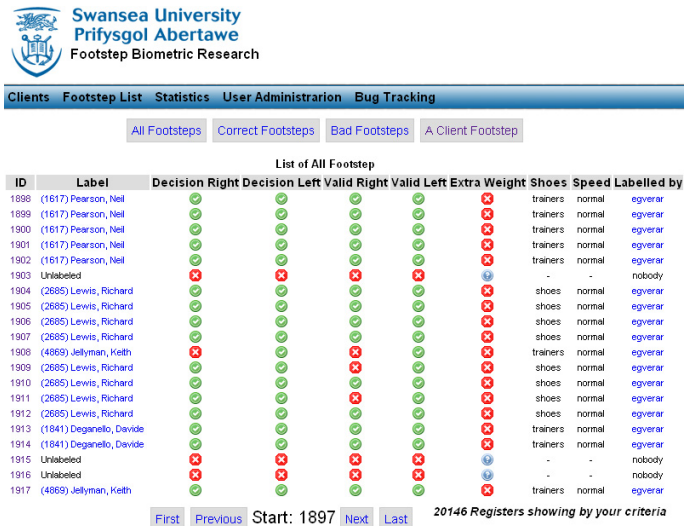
Swansea University
Prifysgol Abertawe
Footstep Biometric Research

Clients Footstep List Statistics User Administrarion Bug Tracking

All Footsteps Correct Footsteps Bad Footsteps A Client Footstep

List of All Footstep

| ID | Label | Decision Right | Decision Left | Valid Right | Valid Left | Extra Weight | Shoes | Speed | Labelled by |
|---|---|---|---|---|---|---|---|---|---|
| 1898 | (1617) Pearson, Neil | | | | | | trainers | normal | egverar |
| 1899 | (1617) Pearson, Neil | | | | | | trainers | normal | egverar |
| 1900 | (1617) Pearson, Neil | | | | | | trainers | normal | egverar |
| 1901 | (1617) Pearson, Neil | | | | | | trainers | normal | egverar |
| 1902 | (1617) Pearson, Neil | | | | | | trainers | normal | egverar |
| 1903 | Unlabeled | | | | | | - | - | nobody |
| 1904 | (2685) Lewis, Richard | | | | | | shoes | normal | egverar |
| 1905 | (2685) Lewis, Richard | | | | | | shoes | normal | egverar |
| 1906 | (2685) Lewis, Richard | | | | | | shoes | normal | egverar |
| 1907 | (2685) Lewis, Richard | | | | | | shoes | normal | egverar |
| 1908 | (4869) Jellyman, Keith | | | | | | trainers | normal | egverar |
| 1909 | (2685) Lewis, Richard | | | | | | shoes | normal | egverar |
| 1910 | (2685) Lewis, Richard | | | | | | shoes | normal | egverar |
| 1911 | (2685) Lewis, Richard | | | | | | shoes | normal | egverar |
| 1912 | (2685) Lewis, Richard | | | | | | shoes | normal | egverar |
| 1913 | (1841) Deganello, Davide | | | | | | trainers | normal | egverar |
| 1914 | (1841) Deganello, Davide | | | | | | trainers | normal | egverar |
| 1915 | Unlabeled | | | | | | - | - | nobody |
| 1916 | Unlabeled | | | | | | - | - | nobody |
| 1917 | (4869) Jellyman, Keith | | | | | | trainers | normal | egverar |

First Previous Start: 1897 Next Last 20146 Registers showing by your criteria